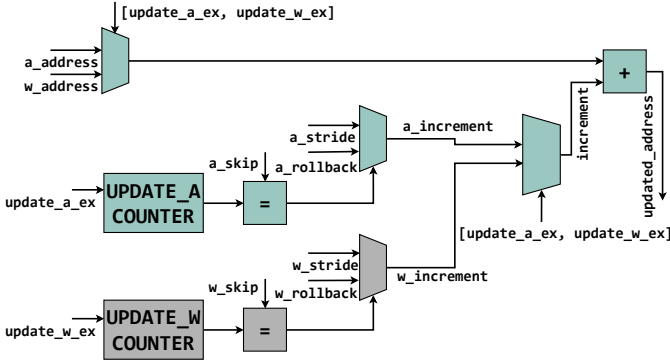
[update_a_ex, update_w_ex]

a_address

w_address

+

a_increment

increment

updated_address

a_stride

a_skip

a_rollback

update_a_ex

UPDATE_A COUNTER

=

[update_a_ex, update_w_ex]

w_stride

w_increment

w_skip

w_rollback

update_w_ex

UPDATE_W COUNTER

=